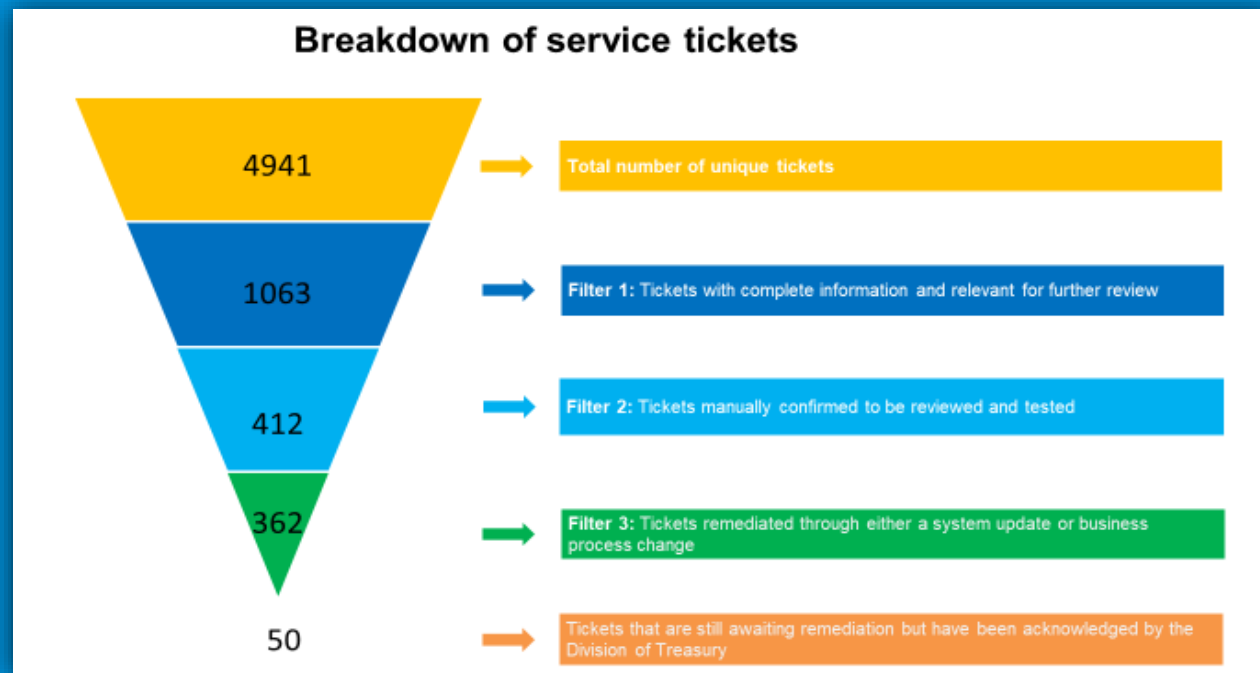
Breakdown of service tickets

4941

Total number of unique tickets

1063

Filter 1: Tickets with complete information and relevant for further review

412

Filter 2: Tickets manually confirmed to be reviewed and tested

362

Filter 3: Tickets remediated through either a system update or business process change

50

Tickets that are still awaiting remediation but have been acknowledged by the Division of Treasury